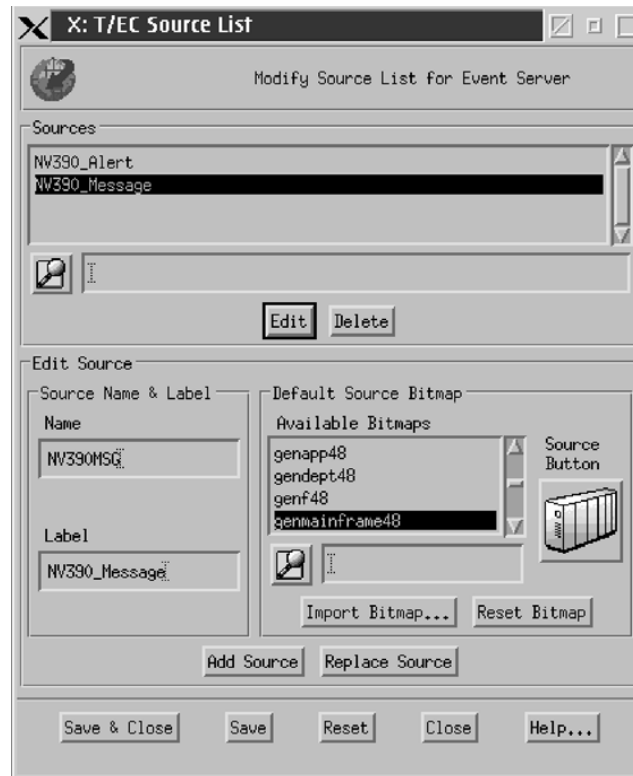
X: T/EC Source List

Modify Source List for Event Server

Sources

NV390_Alert
NV390_Message

Edit Delete

Edit Source

Source Name & Label

Name

NV390MSG

Label

NV390_Message

Default Source Bitmap

Available Bitmaps

genapp48
gendept48
genf48
genmainframe48

Source Button

Import Bitmap... Reset Bitmap

Add Source Replace Source

Save & Close Save Reset Close Help...